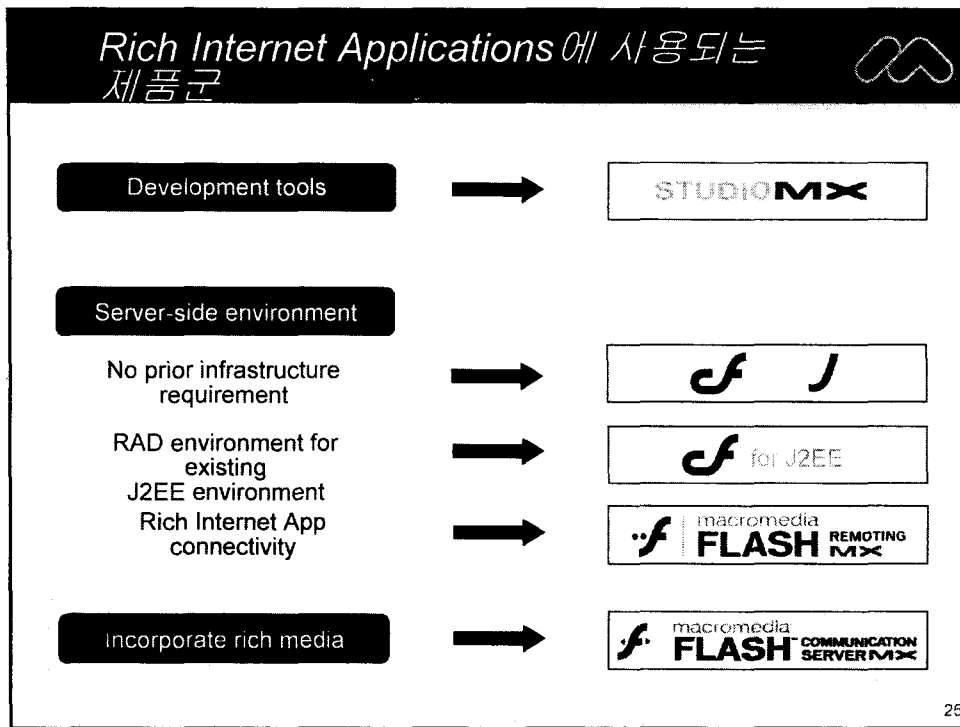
Rich Internet Applications에 사용되는 제품군

Development tools

STUDIO MX

Server-side environment

No prior infrastructure requirement

RAD environment for existing J2EE environment

cf for J2EE

Rich Internet App connectivity

macromedia FLASH REMOTING MX

Incorporate rich media

macromedia FLASH COMMUNICATION SERVER MX

25